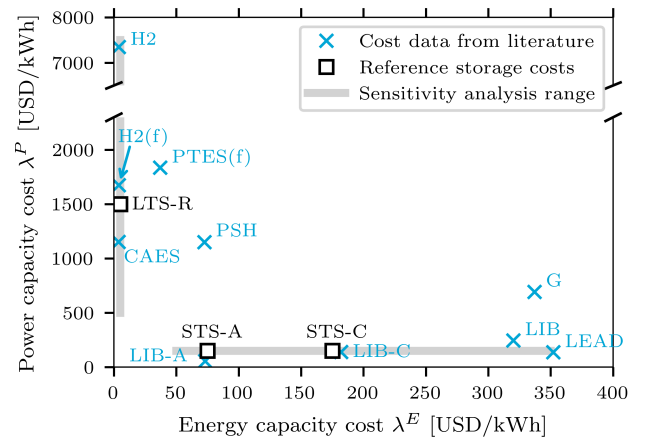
Cost data from literature
Reference storage costs
Sensitivity analysis range

8000
7000
2000
1500
1000
500
0

H2
H2(f)
PTES(f)
LTS-R
PSH
CAES
G
LIB
LEAD
STS-A
STS-C
LIB-A
LIB-C

0 50 100 150 200 250 300 350 400

Power capacity cost $\lambda^P$ [USD/kW]

Energy capacity cost $\lambda^E$ [USD/kWh]